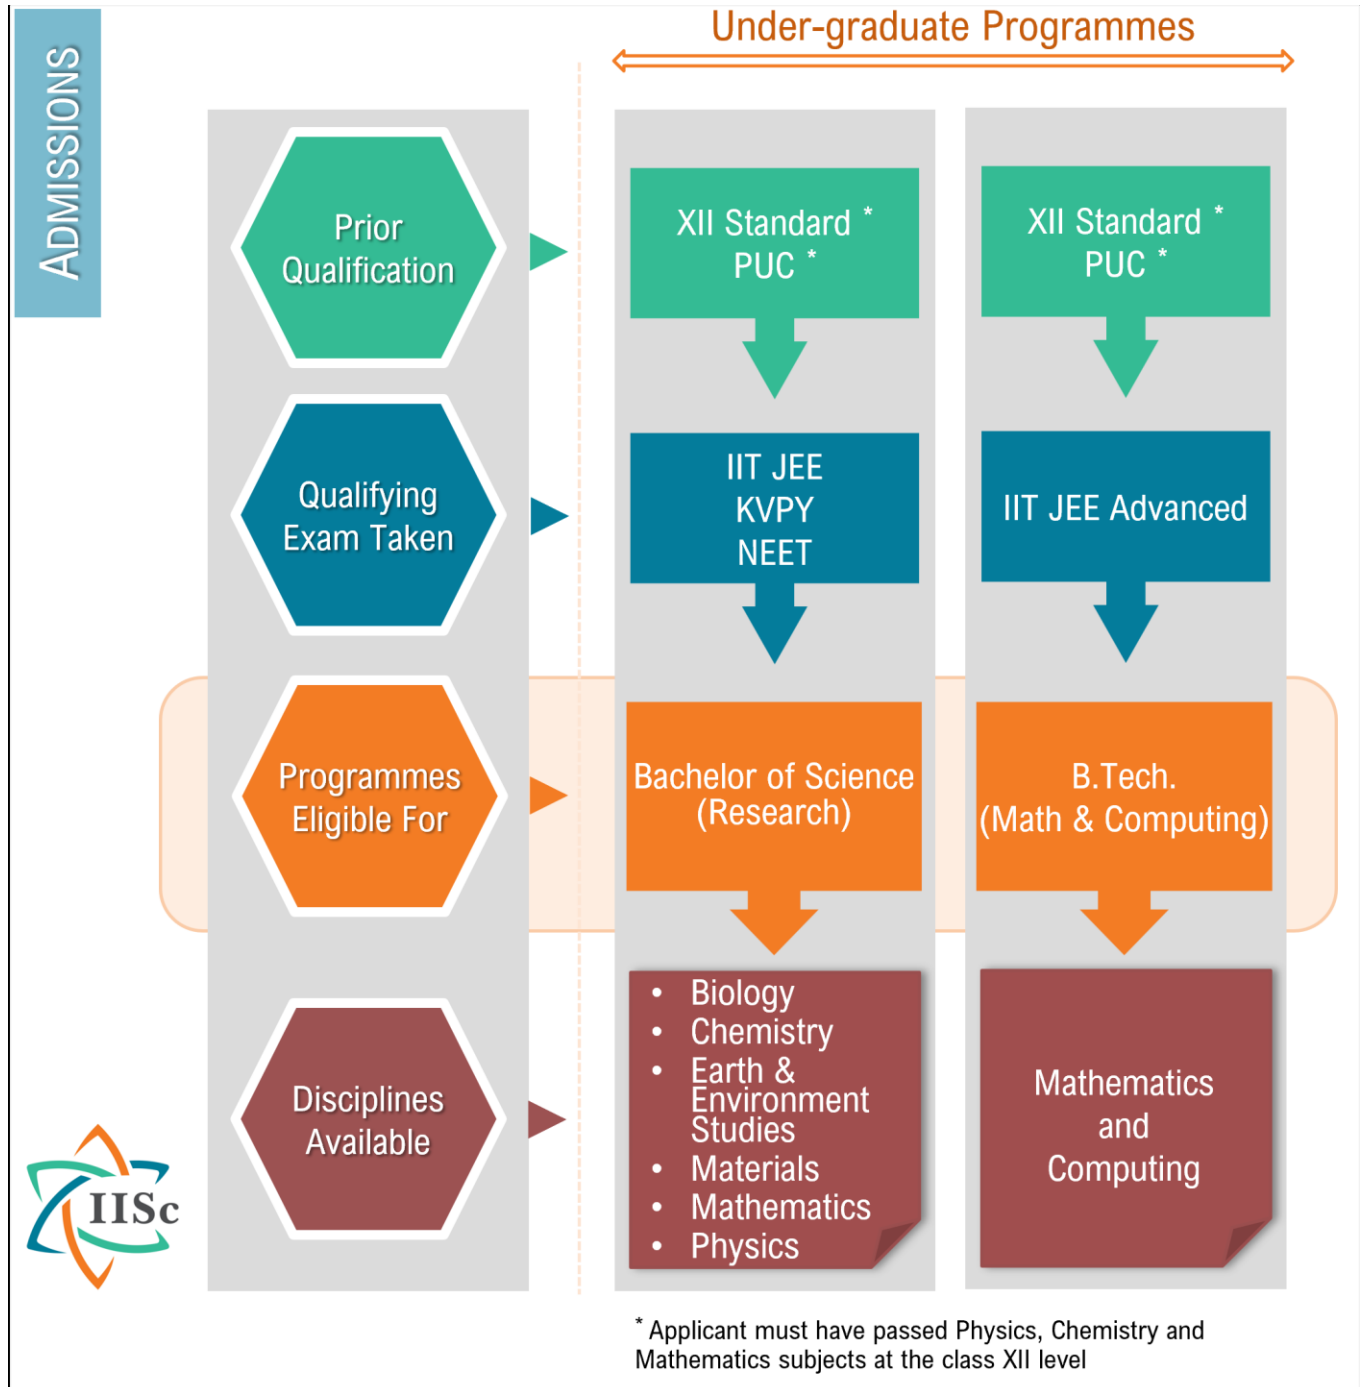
ADMISSIONS

Under-graduate Programmes

Prior Qualification

XII Standard *
PUC *

XII Standard *
PUC *

Qualifying Exam Taken

IIT JEE
KVPY
NEET

IIT JEE Advanced

Programmes Eligible For

Bachelor of Science (Research)

B.Tech. (Math & Computing)

Disciplines Available

- Biology
- Chemistry
- Earth & Environment Studies
- Materials
- Mathematics
- Physics

Mathematics and Computing

IISc

* Applicant must have passed Physics, Chemistry and Mathematics subjects at the class XII level